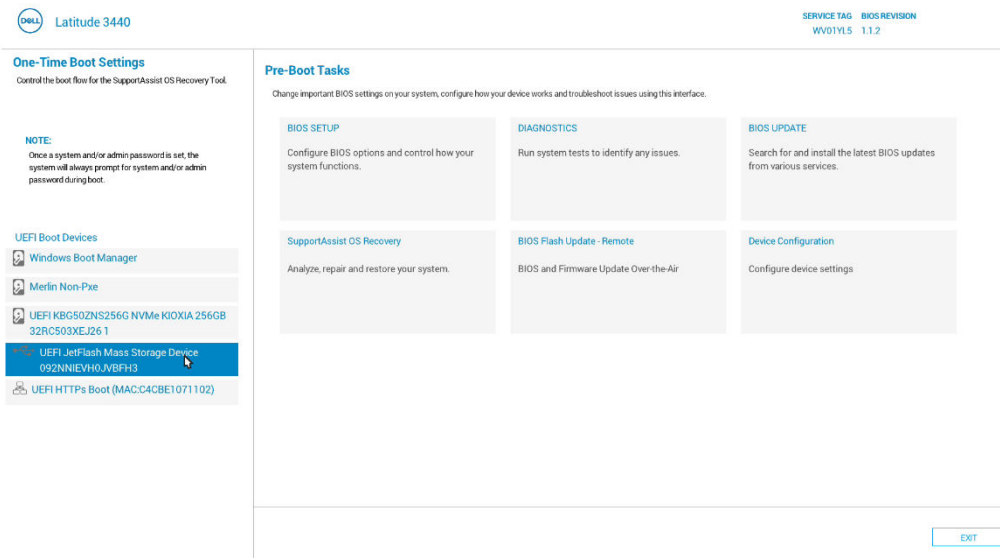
DELL Latitude 3440

SERVICE TAG BIOS REVISION
WV01YL5 1.1.2

One-Time Boot Settings
Control the boot flow for the SupportAssist OS Recovery Tool.

NOTE:
Once a system and/or admin password is set, the system will always prompt for system and/or admin password during boot.

UEFI Boot Devices
Windows Boot Manager
Merlin Non-Pxe
UEFI KBG50ZNS256G NVMe KIOXIA 256GB 32RC503XEJ26 1
UEFI JetFlash Mass Storage Device 092NNIEVH0JVBFH3
UEFI HTTPs Boot (MAC:C4CBE1071102)

Pre-Boot Tasks
Change important BIOS settings on your system, configure how your device works and troubleshoot issues using this interface.

BIOS SETUP
Configure BIOS options and control how your system functions.

DIAGNOSTICS
Run system tests to identify any issues.

BIOS UPDATE
Search for and install the latest BIOS updates from various services.

SupportAssist OS Recovery
Analyze, repair and restore your system.

BIOS Flash Update - Remote
BIOS and Firmware Update Over-the-Air

Device Configuration
Configure device settings

EXIT